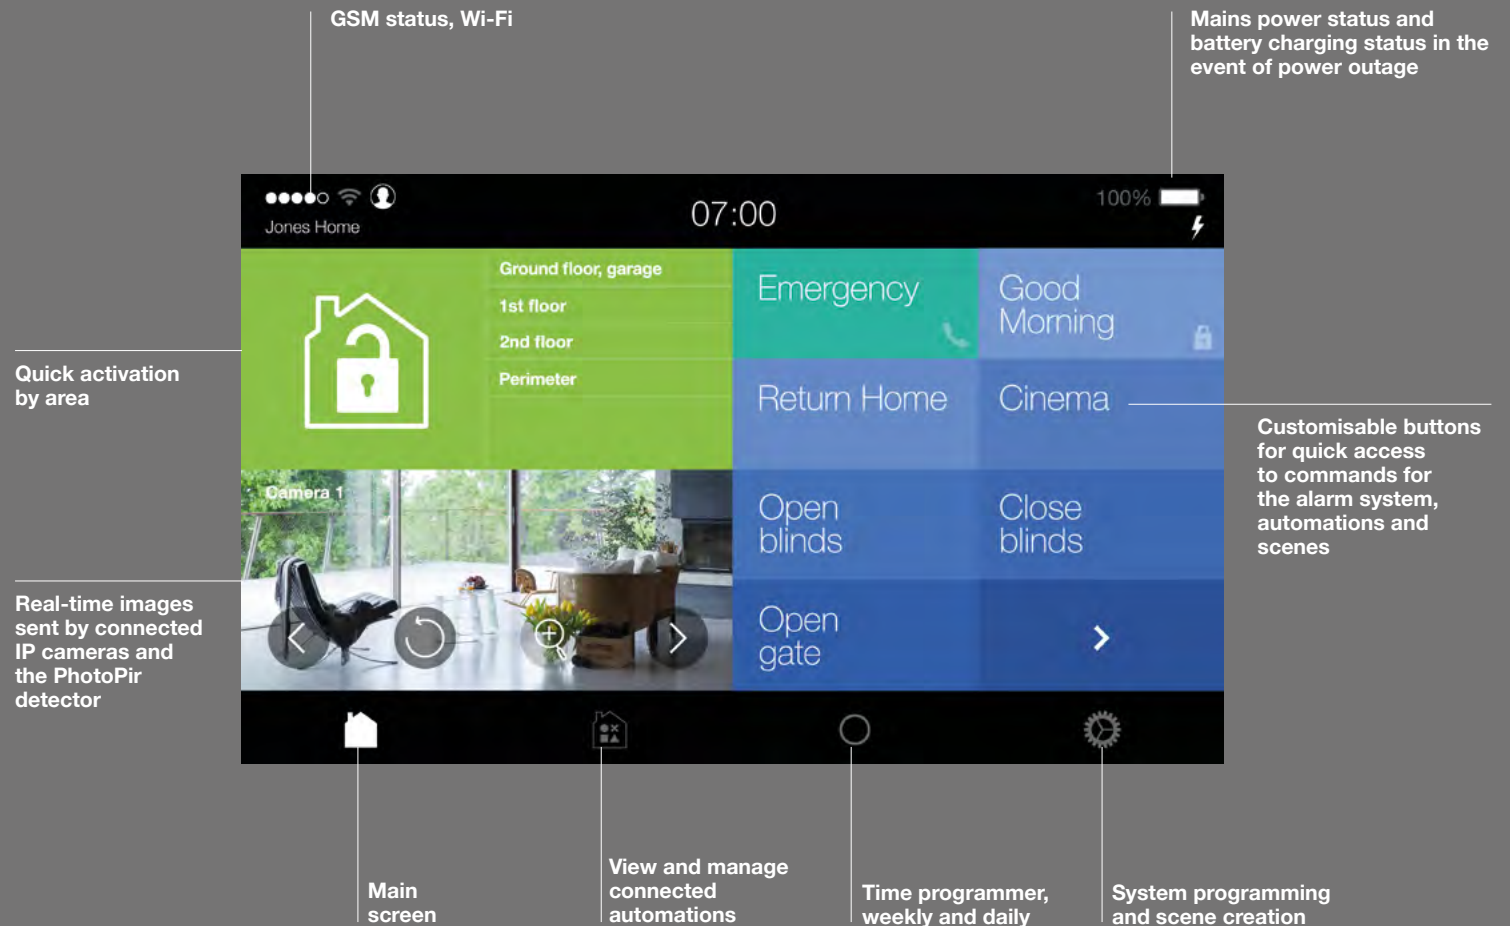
GSM status, Wi-Fi

Mains power status and battery charging status in the event of power outage

Jones Home

07:00

100%

Ground floor, garage

1st floor

2nd floor

Perimeter

Emergency

Good Morning

Return Home

Cinema

Open blinds

Close blinds

Open gate

Camera 1

Quick activation by area

Customisable buttons for quick access to commands for the alarm system, automations and scenes

Real-time images sent by connected IP cameras and the PhotoPir detector

Main screen

View and manage connected automations

Time programmer, weekly and daily

System programming and scene creation